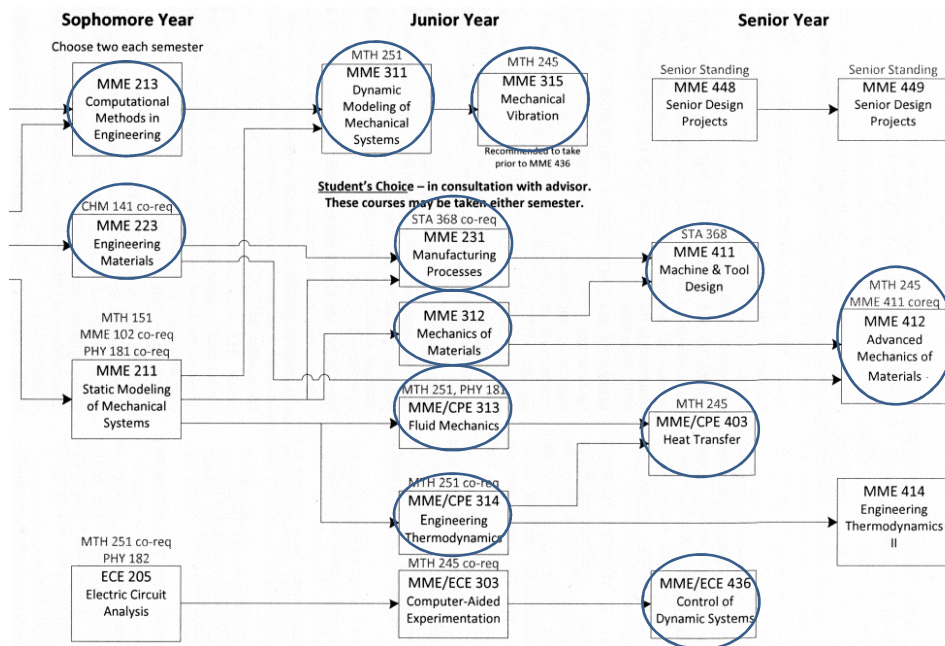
Sophomore Year

Junior Year

Senior Year

Choose two each semester

MME 213
Computational Methods in Engineering

MTH 251
MME 311
Dynamic Modeling of Mechanical Systems

MTH 245
MME 315
Mechanical Vibration
Recommended to take prior to MME 436

Senior Standing
MME 448
Senior Design Projects

Senior Standing
MME 449
Senior Design Projects

Student's Choice – in consultation with advisor. These courses may be taken either semester.

CHM 141 co-req
MME 223
Engineering Materials

STA 368 co-req
MME 231
Manufacturing Processes

STA 368
MME 411
Machine & Tool Design

MTH 245
MME 411 coreq
MME 412
Advanced Mechanics of Materials

MTH 151
MME 102 co-req
PHY 181 co-req
MME 211
Static Modeling of Mechanical Systems

MME 312
Mechanics of Materials

MTH 251, PHY 181
MME/CPE 313
Fluid Mechanics

MTH 245
MME/CPE 403
Heat Transfer

MTH 251 co-req
MME/CPE 314
Engineering Thermodynamics

MME 414
Engineering Thermodynamics II

MTH 251 co-req
PHY 182
ECE 205
Electric Circuit Analysis

MTH 245 co-req
MME/ECE 303
Computer-Aided Experimentation

MME/ECE 436
Control of Dynamic Systems